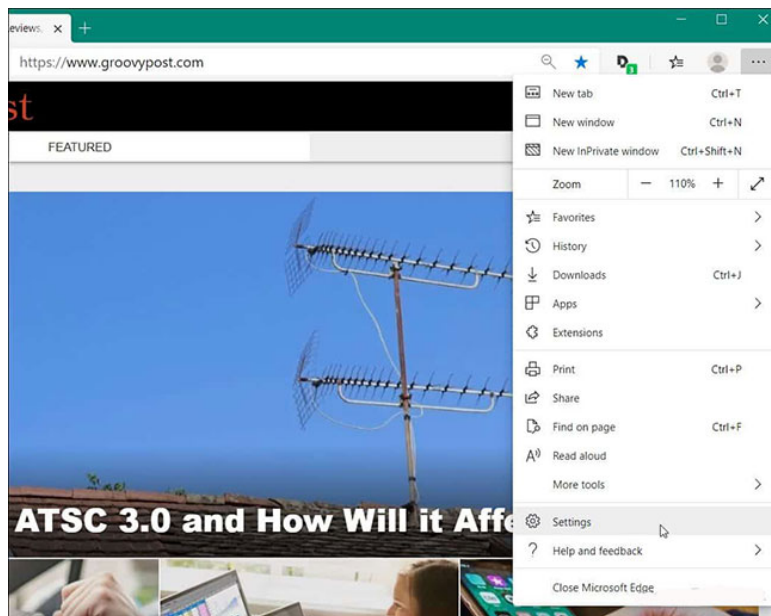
eviews. ×

https://www.groovypost.com

st

FEATURED

ATSC 3.0 and How Will it Affe

New tab Ctrl+T
New window Ctrl+N
New InPrivate window Ctrl+Shift+N
Zoom — 110% +
Favorites
History
Downloads Ctrl+J
Apps
Extensions
Print Ctrl+P
Share
Find on page Ctrl+F
Read aloud
More tools
Settings
Help and feedback
Close Microsoft Edge